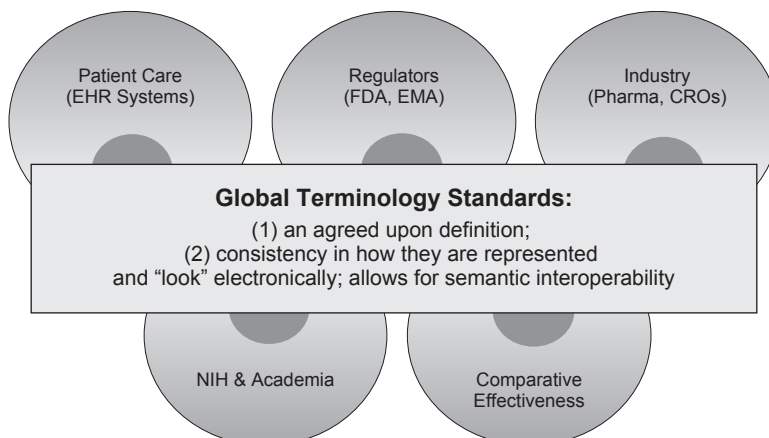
Patient Care
(EHR Systems)

Regulators
(FDA, EMA)

Industry
(Pharma, CROs)

**Global Terminology Standards:**
(1) an agreed upon definition;
(2) consistency in how they are represented and “look” electronically; allows for semantic interoperability

NIH & Academia

Comparative
Effectiveness